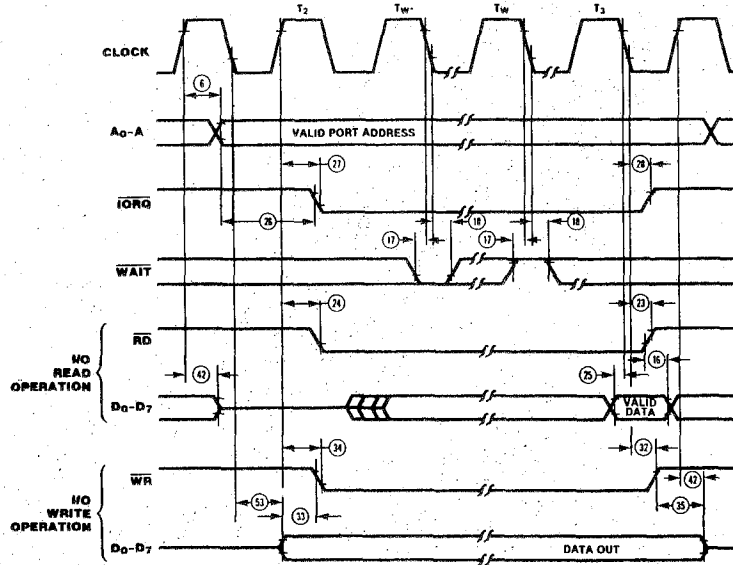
T₂ Tw· Tw T₃

CLOCK

6

A₀-A

VALID PORT ADDRESS

27

28

$\overline{IORQ}$

26

18

18

17

17

$\overline{WAIT}$

24

23

$\overline{RD}$

16

42

25

I/O READ OPERATION

D₀-D₇

VALID DATA

34

32

$\overline{WR}$

42

I/O WRITE OPERATION

53

33

35

D₀-D₇

DATA OUT